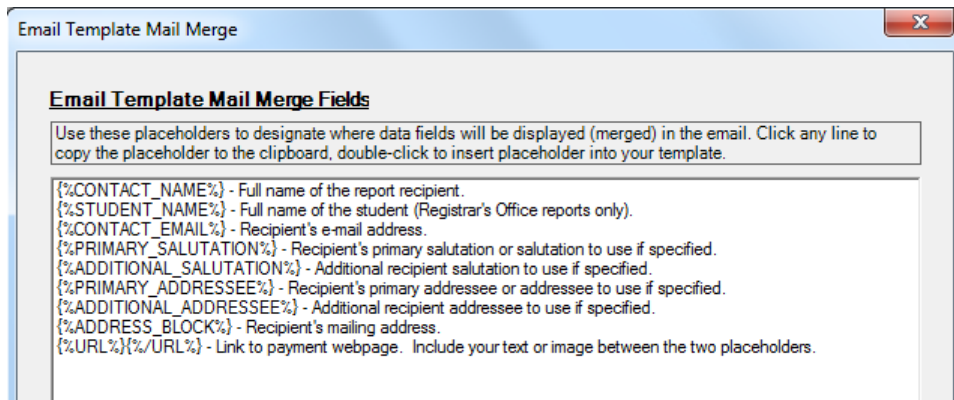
Email Template Mail Merge

X

Email Template Mail Merge Fields

Use these placeholders to designate where data fields will be displayed (merged) in the email. Click any line to copy the placeholder to the clipboard, double-click to insert placeholder into your template.

{%CONTACT_NAME%} - Full name of the report recipient.
{%STUDENT_NAME%} - Full name of the student (Registrar's Office reports only).
{%CONTACT_EMAIL%} - Recipient's e-mail address.
{%PRIMARY_SALUTATION%} - Recipient's primary salutation or salutation to use if specified.
{%ADDITIONAL_SALUTATION%} - Additional recipient salutation to use if specified.
{%PRIMARY_ADDRESSEE%} - Recipient's primary addressee or addressee to use if specified.
{%ADDITIONAL_ADDRESSEE%} - Additional recipient addressee to use if specified.
{%ADDRESS_BLOCK%} - Recipient's mailing address.
{%URL%}{%/URL%} - Link to payment webpage. Include your text or image between the two placeholders.